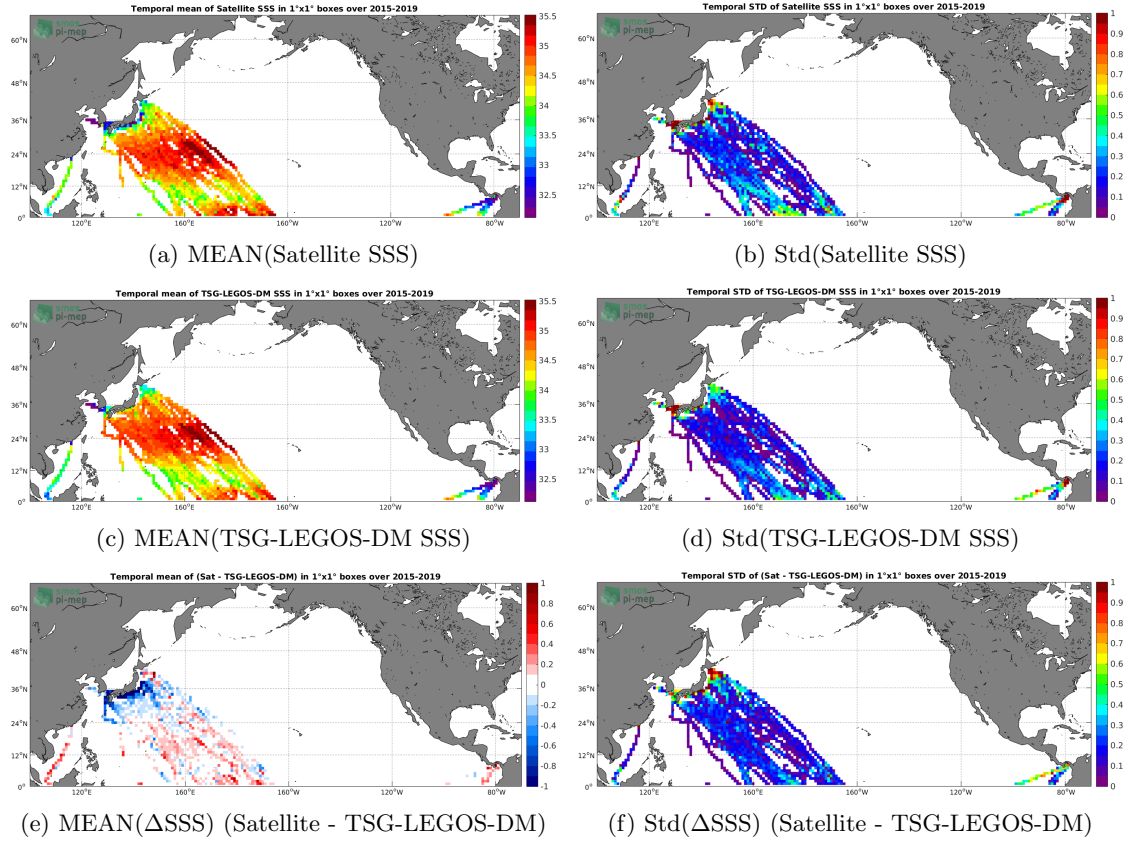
Temporal mean of Satellite SSS in 1°x1° boxes over 2015-2019

pi-mep

60°N
48°N
36°N
24°N
12°N
0°
120°E
160°E
160°W
120°W
80°W

35.5
35
34.5
34
33.5
33
32.5

(a) MEAN(Satellite SSS)

Temporal STD of Satellite SSS in 1°x1° boxes over 2015-2019

pi-mep

60°N
48°N
36°N
24°N
12°N
0°
120°E
160°E
160°W
120°W
80°W

1
0.9
0.8
0.7
0.6
0.5
0.4
0.3
0.2
0.1
0

(b) Std(Satellite SSS)

Temporal mean of TSG-LEGOS-DM SSS in 1°x1° boxes over 2015-2019

pi-mep

60°N
48°N
36°N
24°N
12°N
0°
120°E
160°E
160°W
120°W
80°W

35.5
35
34.5
34
33.5
33
32.5

(c) MEAN(TSG-LEGOS-DM SSS)

Temporal STD of TSG-LEGOS-DM SSS in 1°x1° boxes over 2015-2019

pi-mep

60°N
48°N
36°N
24°N
12°N
0°
120°E
160°E
160°W
120°W
80°W

1
0.9
0.8
0.7
0.6
0.5
0.4
0.3
0.2
0.1
0

(d) Std(TSG-LEGOS-DM SSS)

Temporal mean of (Sat - TSG-LEGOS-DM) in 1°x1° boxes over 2015-2019

pi-mep

60°N
48°N
36°N
24°N
12°N
0°
120°E
160°E
160°W
120°W
80°W

1
0.8
0.6
0.4
0.2
0
-0.2
-0.4
-0.6
-0.8
-1

(e) MEAN(ΔSSS) (Satellite - TSG-LEGOS-DM)

Temporal STD of (Sat - TSG-LEGOS-DM) in 1°x1° boxes over 2015-2019

pi-mep

60°N
48°N
36°N
24°N
12°N
0°
120°E
160°E
160°W
120°W
80°W

1
0.9
0.8
0.7
0.6
0.5
0.4
0.3
0.2
0.1
0

(f) Std(ΔSSS) (Satellite - TSG-LEGOS-DM)